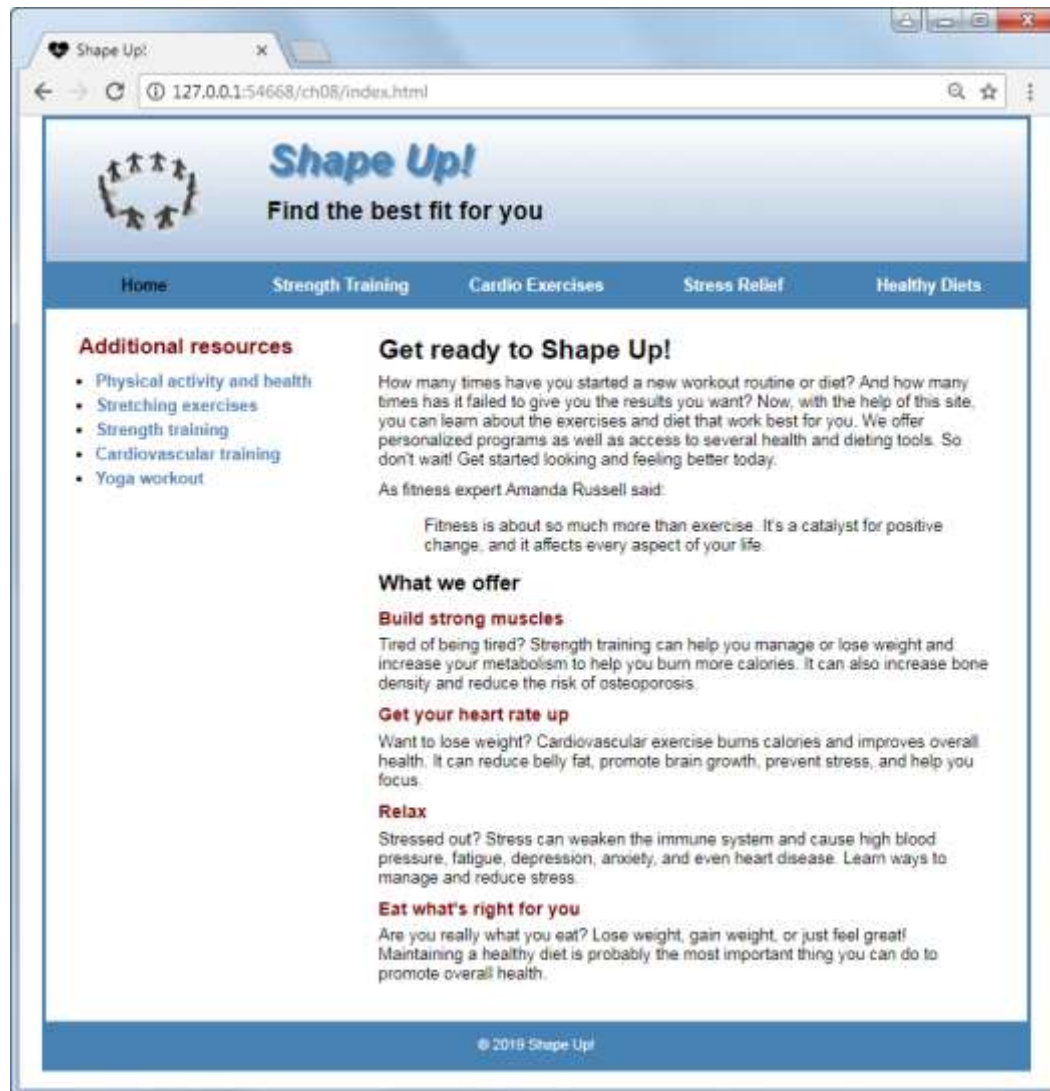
Shape Up! ×

127.0.0.1:54668/ch08/index.html

Shape Up!

Find the best fit for you

Home Strength Training Cardio Exercises Stress Relief Healthy Diets

Additional resources

- Physical activity and health
- Stretching exercises
- Strength training
- Cardiovascular training
- Yoga workout

Get ready to Shape Up!

How many times have you started a new workout routine or diet? And how many times has it failed to give you the results you want? Now, with the help of this site, you can learn about the exercises and diet that work best for you. We offer personalized programs as well as access to several health and dieting tools. So don't wait! Get started looking and feeling better today.

As fitness expert Amanda Russell said:

Fitness is about so much more than exercise. It's a catalyst for positive change, and it affects every aspect of your life.

What we offer

Build strong muscles

Tired of being tired? Strength training can help you manage or lose weight and increase your metabolism to help you burn more calories. It can also increase bone density and reduce the risk of osteoporosis.

Get your heart rate up

Want to lose weight? Cardiovascular exercise burns calories and improves overall health. It can reduce belly fat, promote brain growth, prevent stress, and help you focus.

Relax

Stressed out? Stress can weaken the immune system and cause high blood pressure, fatigue, depression, anxiety, and even heart disease. Learn ways to manage and reduce stress.

Eat what's right for you

Are you really what you eat? Lose weight, gain weight, or just feel great! Maintaining a healthy diet is probably the most important thing you can do to promote overall health.

© 2019 Shape Up!